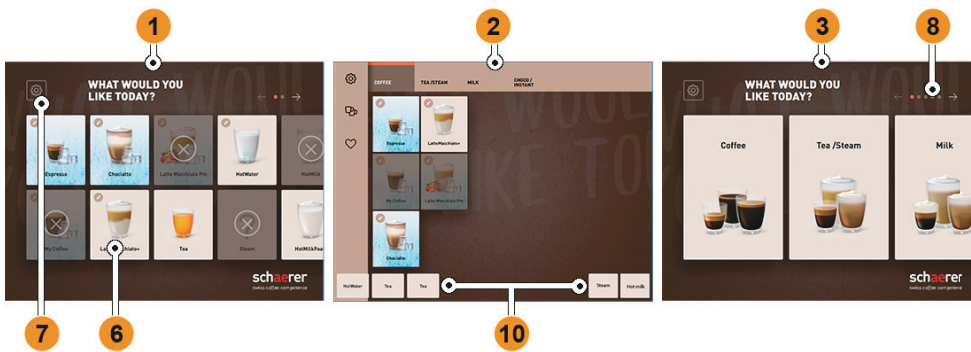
1

WHAT WOULD YOU LIKE TODAY?

Espresso

Chociatto

Latte Macchiato Pro

HotWater

HotMilk

My Coffee

Latte Macchiato+

Tea

Steam

HotMilkFoam

schaerer
swiss coffee competence

7

6

2

COFFEE

TEA /STEAM

MILK

CHOCO / INSTANT

Espresso

LatteMacchiato+

My Coffee

Latte Macchiato Pro

Chociatto

HotWater

Tea

Tea

Steam

Hot milk

10

3

8

WHAT WOULD YOU LIKE TODAY?

Coffee

Tea /Steam

Milk

schaerer
swiss coffee competence